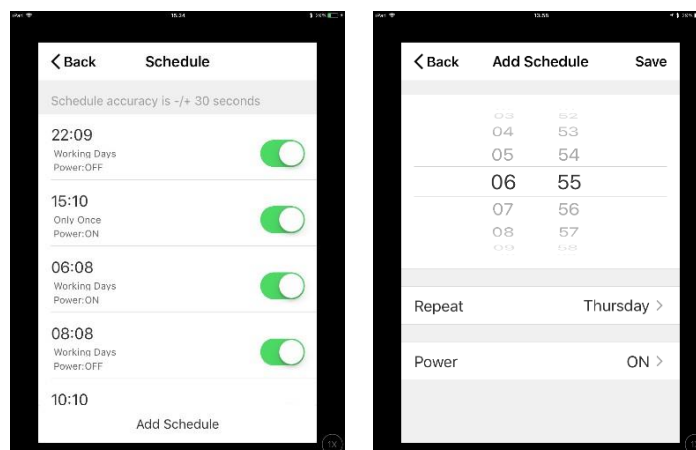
15:34

Back Schedule

Schedule accuracy is -/+ 30 seconds

22:09
Working Days
Power:OFF

15:10
Only Once
Power:ON

06:08
Working Days
Power:ON

08:08
Working Days
Power:OFF

10:10

Add Schedule

1X

15:55

Back Add Schedule Save

03 52
04 53
05 54
06 55
07 56
08 57
09 58

Repeat Thursday >

Power ON >